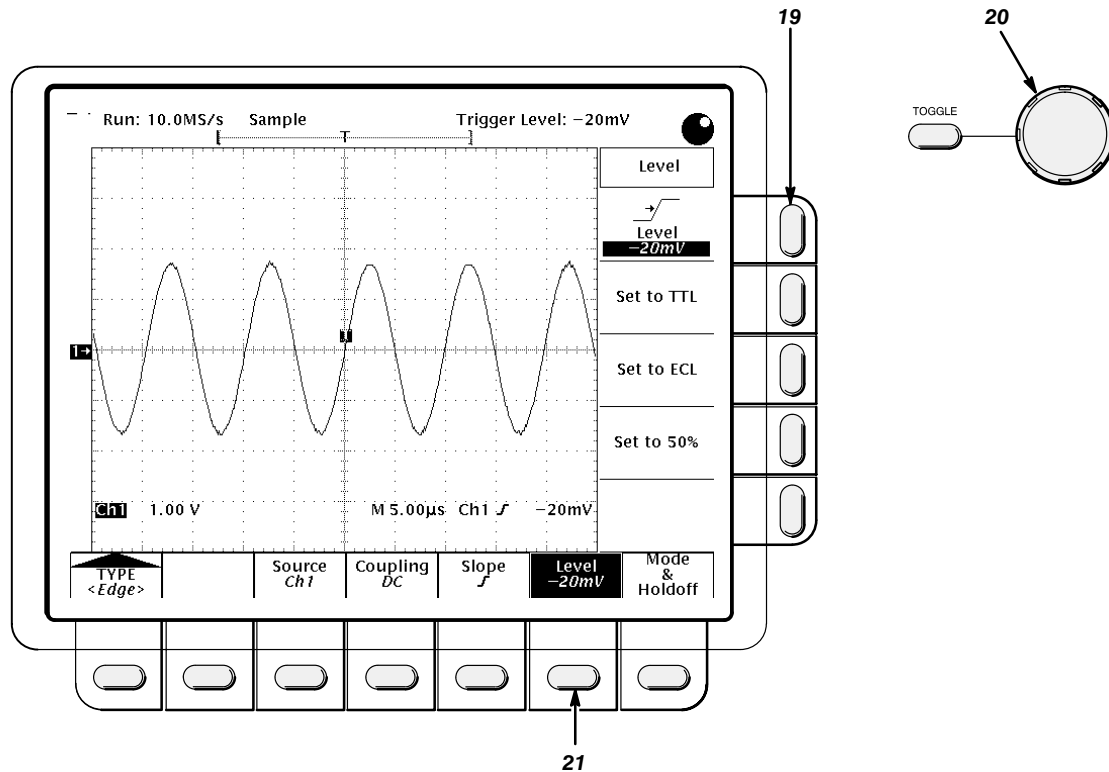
19

20

TOGGLE

Run: 10.0MS/s Sample Trigger Level: −20mV

T

Level

Level
−20mV

Set to TTL

Set to ECL

Set to 50%

1→

T

Ch1 1.00 V M 5.00µs Ch1 ∫ −20mV

TYPE
<Edge>

Source
Ch1

Coupling
DC

Slope
∫

Level
−20mV

Mode
&
Holdoff

21